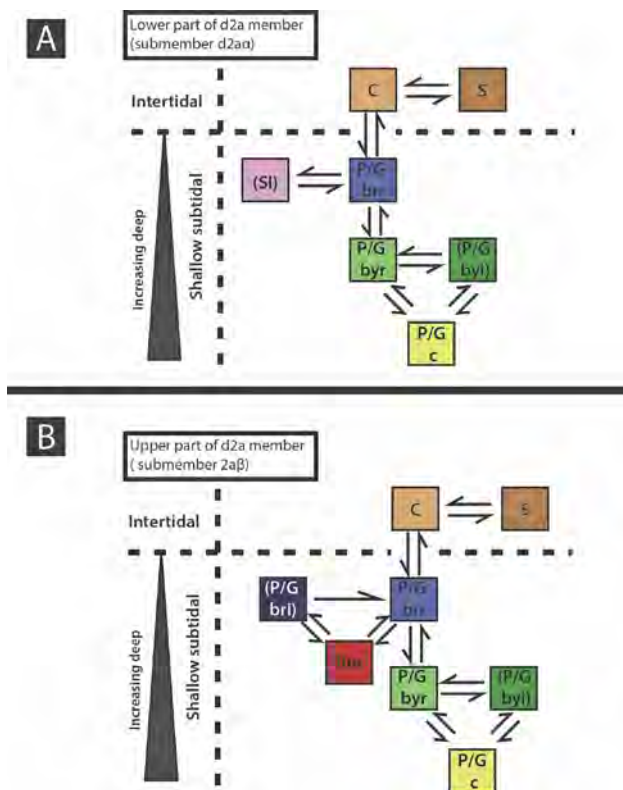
A

Lower part of d2a member (submember d2aα)

Intertidal

C

S

Shallow subtidal

Increasing deep

(Sl)

P/G br

P/G byr

(P/G byl)

P/G c

B

Upper part of d2a member ( submember 2aβ)

Intertidal

C

S

Shallow subtidal

Increasing deep

(P/G brl)

P/G br

Bm

P/G byr

(P/G byl)

P/G c